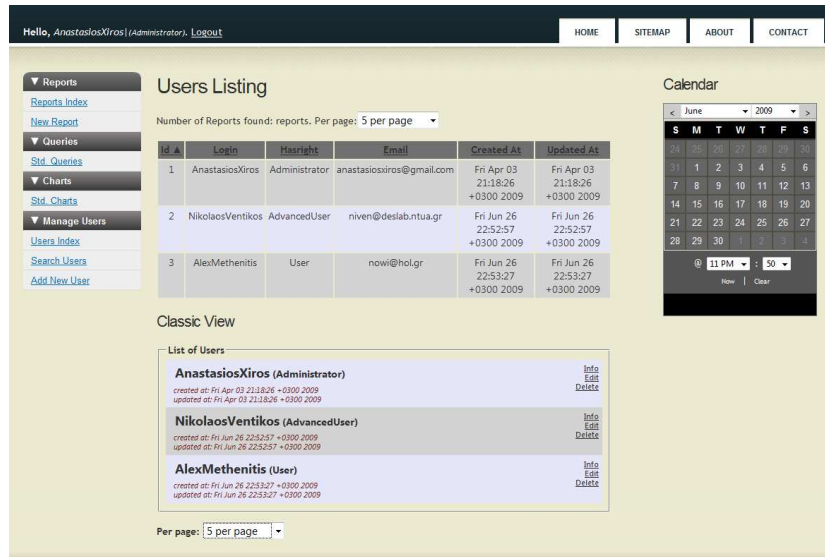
Hello, AnastasiosXiros (Administrator). Logout

HOME
SITEMAP
ABOUT
CONTACT

▼ Reports
Reports Index
New Report
▼ Queries
Std. Queries
▼ Charts
Std. Charts
▼ Manage Users
Users Index
Search Users
Add New User

Users Listing

Number of Reports found: reports. Per page: 5 per page

| Id ▲ | Login | Hasright | Email | Created At | Updated At |
|---|---|---|---|---|---|
| 1 | AnastasiosXiros | Administrator | anastasiosxiros@gmail.com | Fri Apr 03 21:18:26 +0300 2009 | Fri Apr 03 21:18:26 +0300 2009 |
| 2 | NikolaosVentikos | AdvancedUser | niven@deslab.ntua.gr | Fri Jun 26 22:52:57 +0300 2009 | Fri Jun 26 22:52:57 +0300 2009 |
| 3 | AlexMethenitis | User | nowi@hol.gr | Fri Jun 26 22:53:27 +0300 2009 | Fri Jun 26 22:53:27 +0300 2009 |

Classic View

List of Users

AnastasiosXiros (Administrator)
created at: Fri Apr 03 21:18:26 +0300 2009
updated at: Fri Apr 03 21:18:26 +0300 2009
Info
Edit
Delete

NikolaosVentikos (AdvancedUser)
created at: Fri Jun 26 22:52:57 +0300 2009
updated at: Fri Jun 26 22:52:57 +0300 2009
Info
Edit
Delete

AlexMethenitis (User)
created at: Fri Jun 26 22:53:27 +0300 2009
updated at: Fri Jun 26 22:53:27 +0300 2009
Info
Edit
Delete

Per page: 5 per page

Calendar

< June 2009 >

| S | M | T | W | T | F | S |
|---|---|---|---|---|---|---|
| 24 | 25 | 26 | 27 | 28 | 29 | 30 |
| 31 | 1 | 2 | 3 | 4 | 5 | 6 |
| 7 | 8 | 9 | 10 | 11 | 12 | 13 |
| 14 | 15 | 16 | 17 | 18 | 19 | 20 |
| 21 | 22 | 23 | 24 | 25 | 26 | 27 |
| 28 | 29 | 30 | 1 | 2 | 3 | 4 |

@ 11 PM : 50
Now | Clear